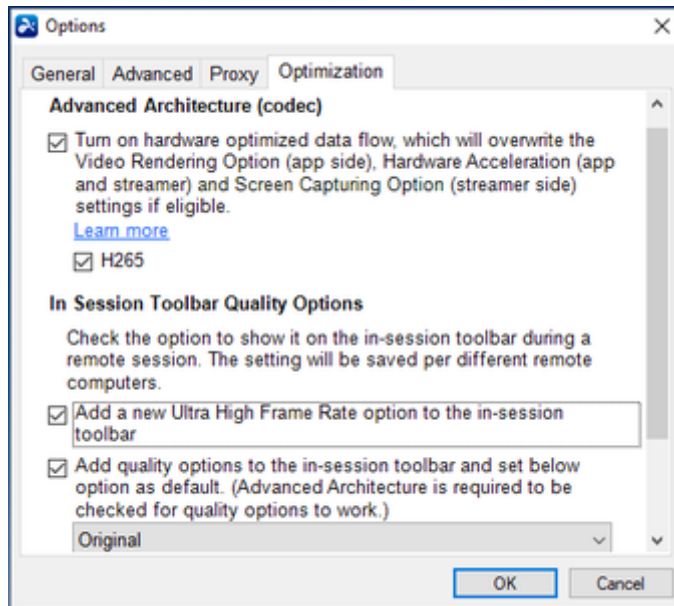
Options

General Advanced Proxy Optimization

Advanced Architecture (codec)

☑ Turn on hardware optimized data flow, which will overwrite the Video Rendering Option (app side), Hardware Acceleration (app and streamer) and Screen Capturing Option (streamer side) settings if eligible.

Learn more

☑ H265

In Session Toolbar Quality Options

Check the option to show it on the in-session toolbar during a remote session. The setting will be saved per different remote computers.

☑ Add a new Ultra High Frame Rate option to the in-session toolbar

☑ Add quality options to the in-session toolbar and set below option as default. (Advanced Architecture is required to be checked for quality options to work.)

Original

OK Cancel